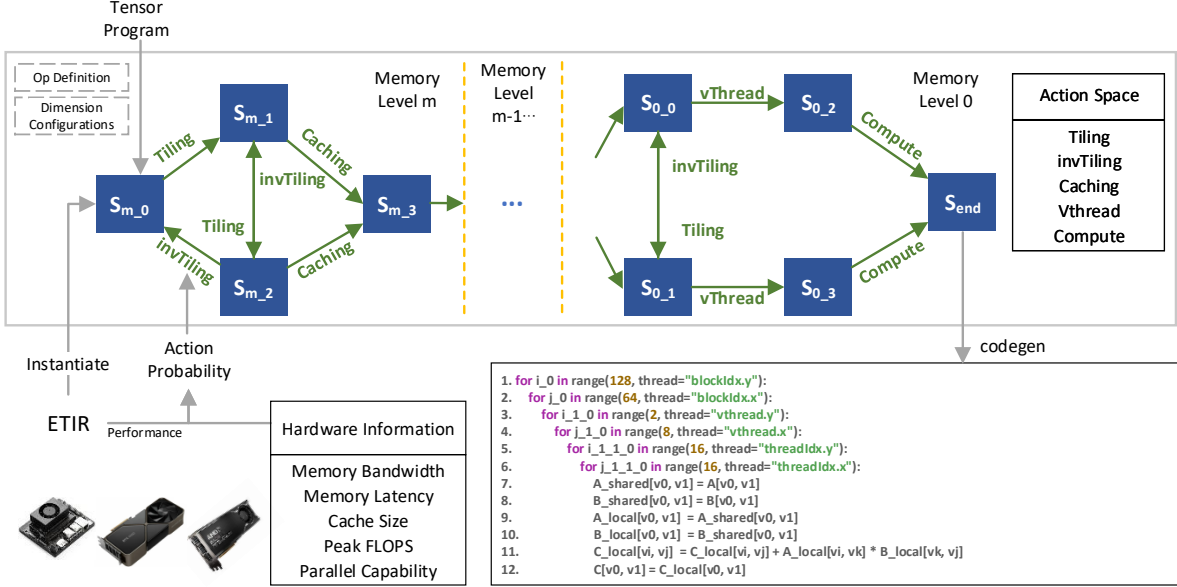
Tensor Program

Op Definition

Dimension Configurations

Memory Level m

Memory Level m-1···

Memory Level 0

$S_{m\_0}$

$S_{m\_1}$

$S_{m\_2}$

$S_{m\_3}$

Tiling

invTiling

Caching

invTiling

Tiling

Caching

···

$S_{0\_0}$

$S_{0\_1}$

$S_{0\_2}$

$S_{0\_3}$

$S_{end}$

vThread

invTiling

Tiling

vThread

Compute

Compute

| Action Space |
|---|
| Tiling<br>invTiling<br>Caching<br>Vthread<br>Compute |

codegen

Instantiate

Action Probability

ETIR

Performance

| Hardware Information |
|---|
| Memory Bandwidth<br>Memory Latency<br>Cache Size<br>Peak FLOPS<br>Parallel Capability |

1. for i_0 in range(128, thread="blockIdx.y"):
2. for j_0 in range(64, thread="blockIdx.x"):
3. for i_1_0 in range(2, thread="vthread.y"):
4. for j_1_0 in range(8, thread="vthread.x"):
5. for i_1_1_0 in range(16, thread="threadIdx.y"):
6. for j_1_1_0 in range(16, thread="threadIdx.x"):
7. A_shared[v0, v1] = A[v0, v1]
8. B_shared[v0, v1] = B[v0, v1]
9. A_local[v0, v1] = A_shared[v0, v1]
10. B_local[v0, v1] = B_shared[v0, v1]
11. C_local[vi, vj] = C_local[vi, vj] + A_local[vi, vk] * B_local[vk, vj]
12. C[v0, v1] = C_local[v0, v1]